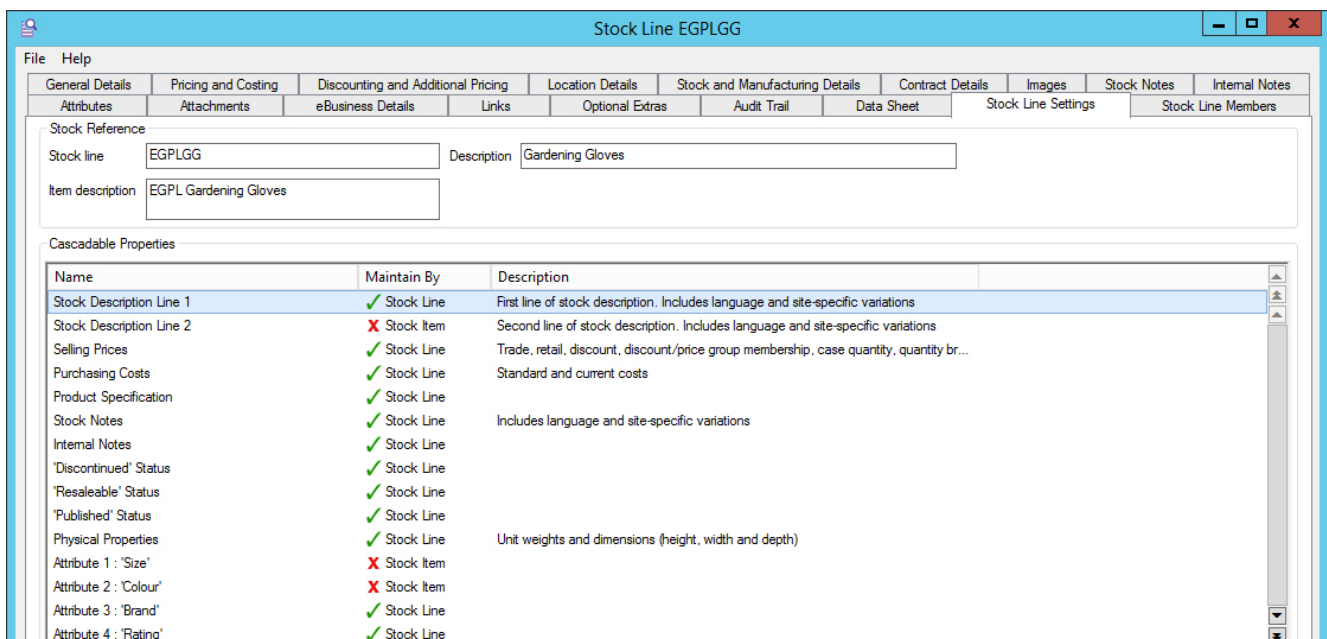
Stock Line EGPLGG

File Help

General Details | Pricing and Costing | Discounting and Additional Pricing | Location Details | Stock and Manufacturing Details | Contract Details | Images | Stock Notes | Internal Notes
Attributes | Attachments | eBusiness Details | Links | Optional Extras | Audit Trail | Data Sheet | Stock Line Settings | Stock Line Members

Stock Reference
Stock line EGPLGG
Description Gardening Gloves
Item description EGPL Gardening Gloves

Cascadable Properties

| Name | Maintain By | Description |
|---|---|---|
| Stock Description Line 1 | ✓ Stock Line | First line of stock description. Includes language and site-specific variations |
| Stock Description Line 2 | ✗ Stock Item | Second line of stock description. Includes language and site-specific variations |
| Selling Prices | ✓ Stock Line | Trade, retail, discount, discount/price group membership, case quantity, quantity br... |
| Purchasing Costs | ✓ Stock Line | Standard and current costs |
| Product Specification | ✓ Stock Line | |
| Stock Notes | ✓ Stock Line | Includes language and site-specific variations |
| Internal Notes | ✓ Stock Line | |
| 'Discontinued' Status | ✓ Stock Line | |
| 'Resaleable' Status | ✓ Stock Line | |
| 'Published' Status | ✓ Stock Line | |
| Physical Properties | ✓ Stock Line | Unit weights and dimensions (height, width and depth) |
| Attribute 1 : 'Size' | ✗ Stock Item | |
| Attribute 2 : 'Colour' | ✗ Stock Item | |
| Attribute 3 : 'Brand' | ✓ Stock Line | |
| Attribute 4 : 'Rating' | ✓ Stock Line | |